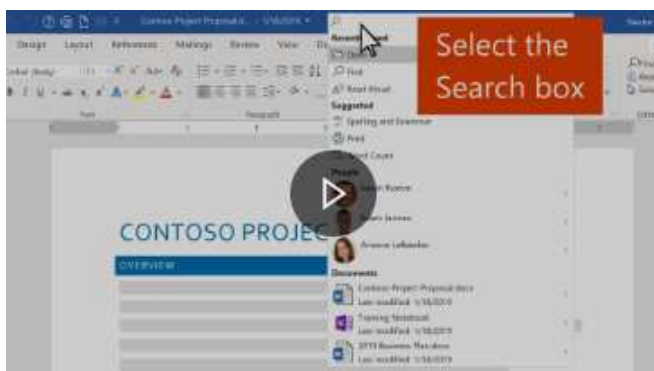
Contoso Project Proposal.d... • Saved to OneDrive

Design Layout References Mailings Review View

Font Paragraph

Recently Used

Find

Read Aloud

Suggested

Spelling and Grammar

Print

Word Count

People

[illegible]

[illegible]

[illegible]

Documents

Contoso Project Proposal.docx
Last modified: 1/16/2019

Training Notebook
Last modified: 1/16/2019

2019 Business Plan.docx
Last modified: 1/16/2019

Select the Search box

CONTOSO PROJEC

OVERVIEW